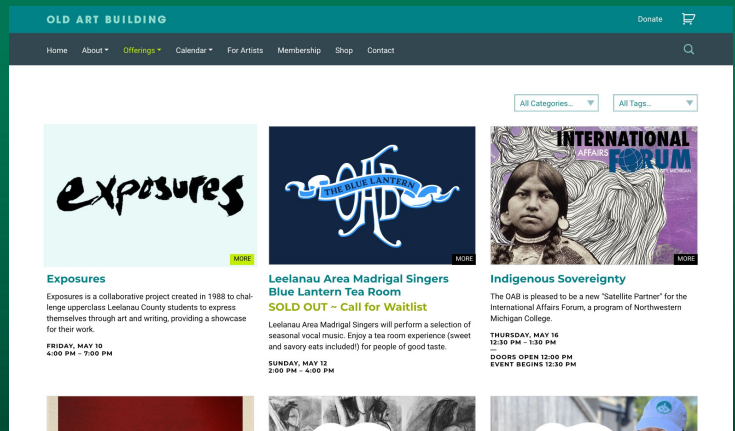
OLD ART BUILDING

Donate

Home About Offerings Calendar For Artists Membership Shop Contact

All Categories...

All Tags...

exposures

MORE

Exposures

Exposures is a collaborative project created in 1988 to challenge upperclass Leelanau County students to express themselves through art and writing, providing a showcase for their work.

FRIDAY, MAY 10
4:00 PM – 7:00 PM

OAB
THE BLUE LANTERN

MORE

Leelanau Area Madrigal Singers Blue Lantern Tea Room

SOLD OUT ~ Call for Waitlist

Leelanau Area Madrigal Singers will perform a selection of seasonal vocal music. Enjoy a tea room experience (sweet and savory eats included!) for people of good taste.

SUNDAY, MAY 12
2:00 PM – 4:00 PM

INTERNATIONAL AFFAIRS FORUM

MORE

Indigenous Sovereignty

The OAB is pleased to be a new "Satellite Partner" for the International Affairs Forum, a program of Northwestern Michigan College.

THURSDAY, MAY 16
12:30 PM – 1:30 PM
—
DOORS OPEN 12:00 PM
EVENT BEGINS 12:30 PM